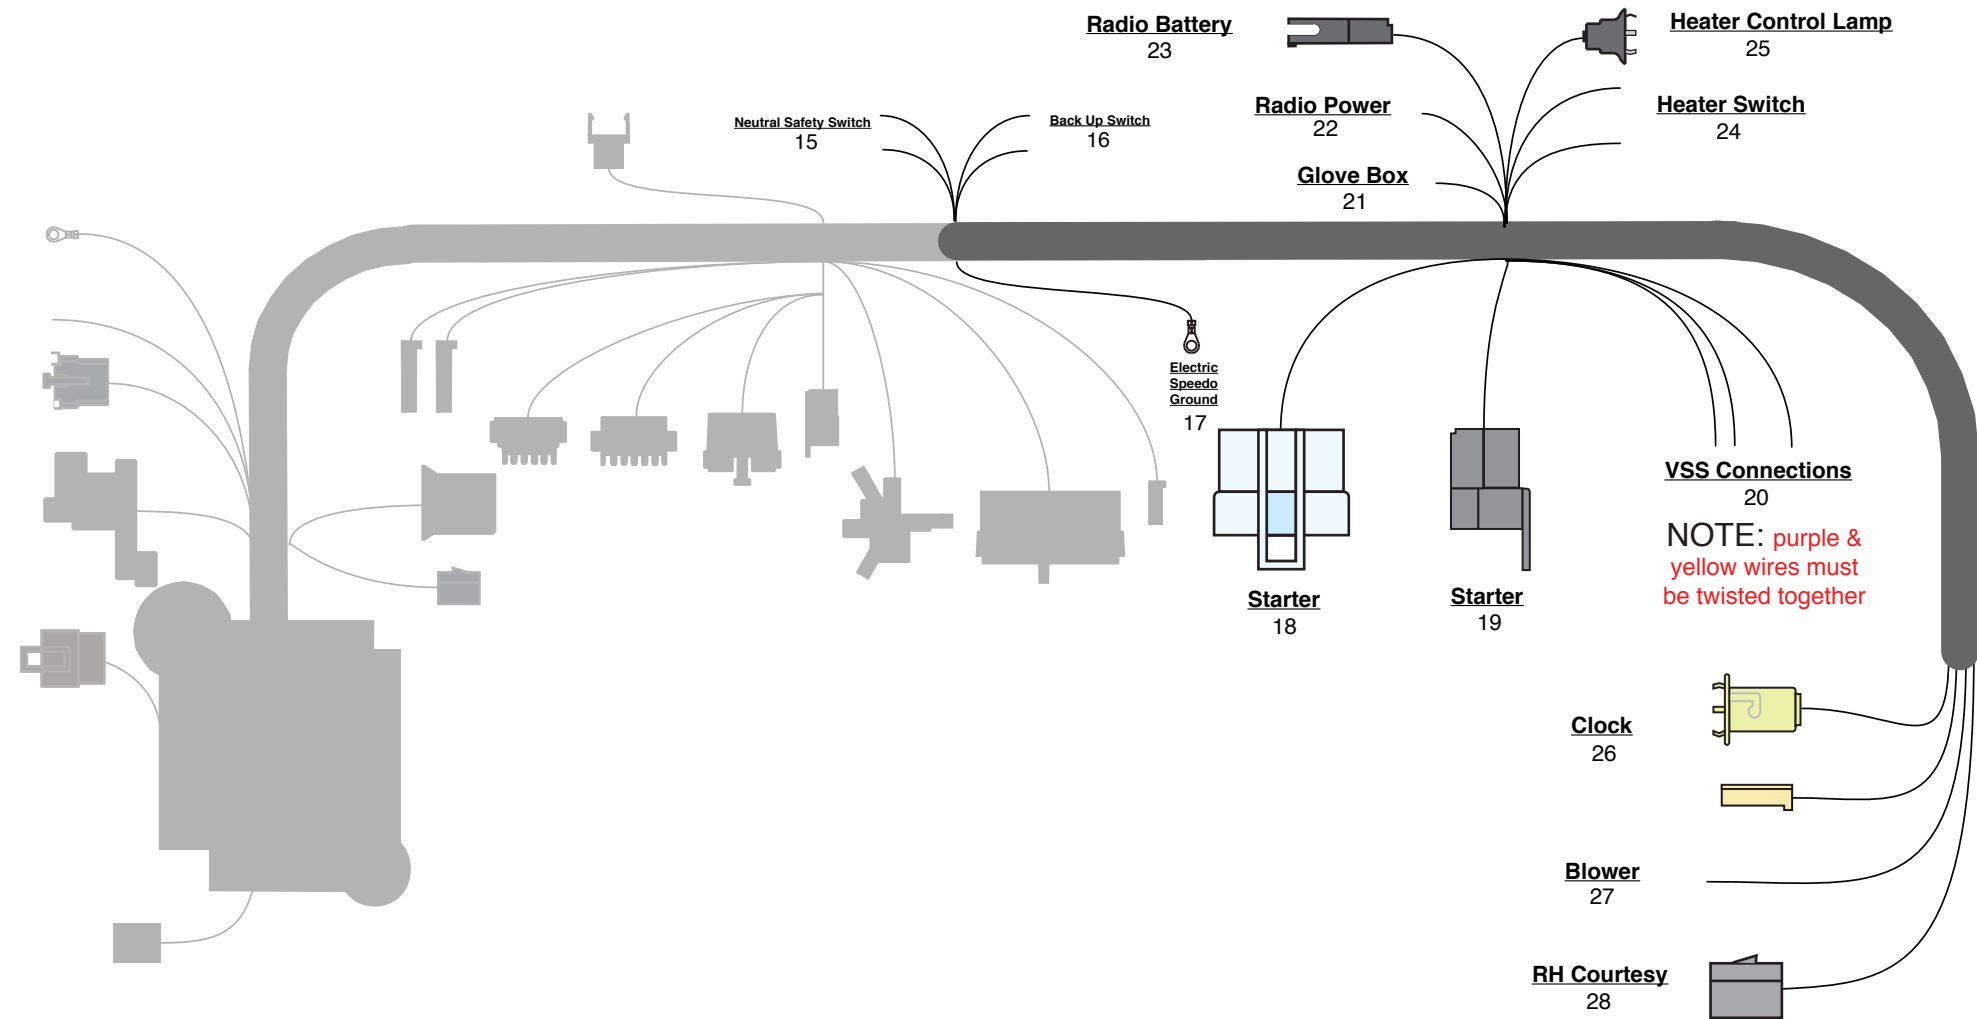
Radio Battery
23

Heater Control Lamp
25

Radio Power
22

Heater Switch
24

Neutral Safety Switch
15

Back Up Switch
16

Glove Box
21

Electric Speedo Ground
17

Starter
18

Starter
19

VSS Connections
20

NOTE: purple & yellow wires must be twisted together

Clock
26

Blower
27

RH Courtesy
28